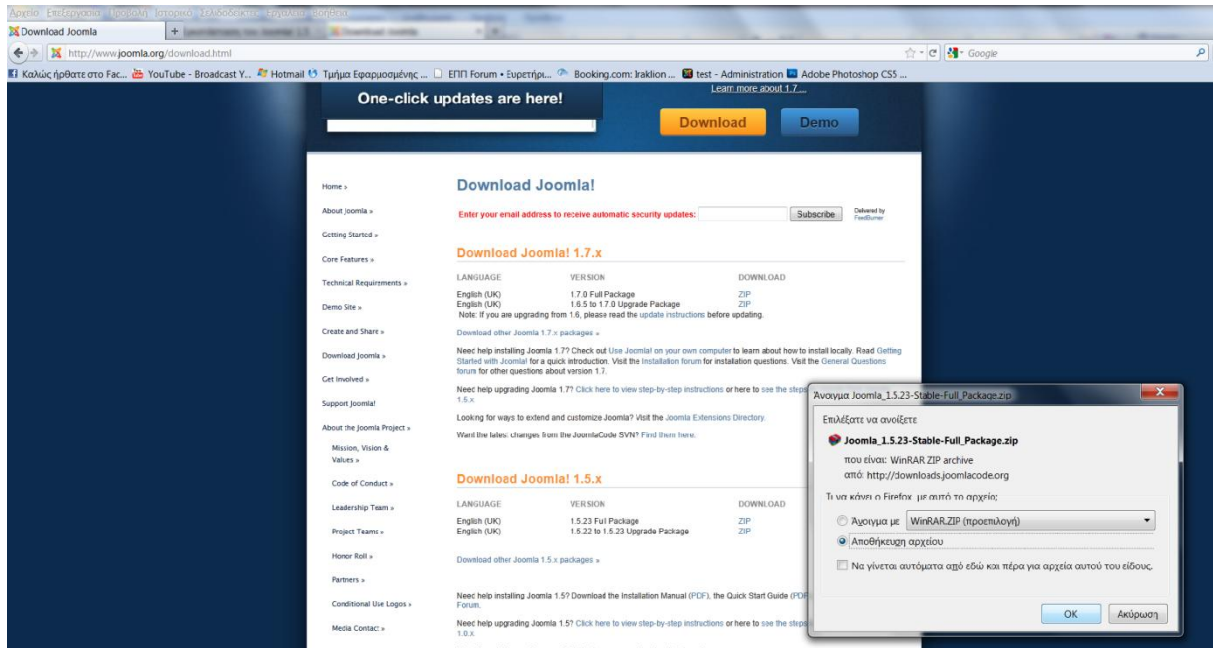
Αρχείο Επεξεργασία Προβολή Ιστορικό Σελιδοδείκτες Εργαλεία Βοήθεια
Download Joomla
http://www.joomla.org/download.html
Google
Καλώς ήρθατε στο Fac... YouTube - Broadcast Y... Hotmail Τμήμα Εφαρμοσμένης ... ΕΠΠ Forum • Ευρετήρι... Booking.com: Iraklion ... test - Administration Adobe Photoshop CS5 ...

One-click updates are here!
Learn more about 1.7...
Download
Demo

Home »
About Joomla »
Getting Started »
Core Features »
Technical Requirements »
Demo Site »
Create and Share »
Download Joomla »
Get Involved »
Support Joomla!
About the Joomla Project »
Mission, Vision & Values »
Code of Conduct »
Leadership Team »
Project Teams »
Honor Roll »
Partners »
Conditional Use Logos »
Media Contact »

Download Joomla!

Enter your email address to receive automatic security updates: Subscribe Delivered by FeedBurner

Download Joomla! 1.7.x

| LANGUAGE | VERSION | DOWNLOAD |
|---|---|---|
| English (UK) | 1.7.0 Full Package | ZIP |
| English (UK) | 1.6.5 to 1.7.0 Upgrade Package | ZIP |

Note: If you are upgrading from 1.6, please read the update instructions before updating.

Download other Joomla 1.7.x packages »

Need help installing Joomla 1.7? Check out Use Joomla! on your own computer to learn about how to install locally. Read Getting Started with Joomla! for a quick introduction. Visit the Installation forum for installation questions. Visit the General Questions forum for other questions about version 1.7.

Need help upgrading Joomla 1.7? Click here to view step-by-step instructions or here to see the steps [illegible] 1.5.x

Looking for ways to extend and customize Joomla? Visit the Joomla Extensions Directory.

Want the latest changes from the JoomlaCode SVN? Find them here.

Download Joomla! 1.5.x

| LANGUAGE | VERSION | DOWNLOAD |
|---|---|---|
| English (UK) | 1.5.23 Full Package | ZIP |
| English (UK) | 1.5.22 to 1.5.23 Upgrade Package | ZIP |

Download other Joomla 1.5.x packages »

Need help installing Joomla 1.5? Download the Installation Manual (PDF), the Quick Start Guide (PDF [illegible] Forum.

Need help upgrading Joomla 1.5? Click here to view step-by-step instructions or here to see the steps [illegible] 1.0.x

Άνοιγμα Joomla_1.5.23-Stable-Full_Package.zip
Επιλέξατε να ανοίξετε
Joomla_1.5.23-Stable-Full_Package.zip
που είναι: WinRAR ZIP archive
από: http://downloads.joomlacode.org
Τι να κάνει ο Firefox με αυτό το αρχείο;
Άνοιγμα με WinRAR.ZIP (προεπιλογή)
Αποθήκευση αρχείου
Να γίνεται αυτόματα από εδώ και πέρα για αρχεία αυτού του είδους.
OK Ακύρωση